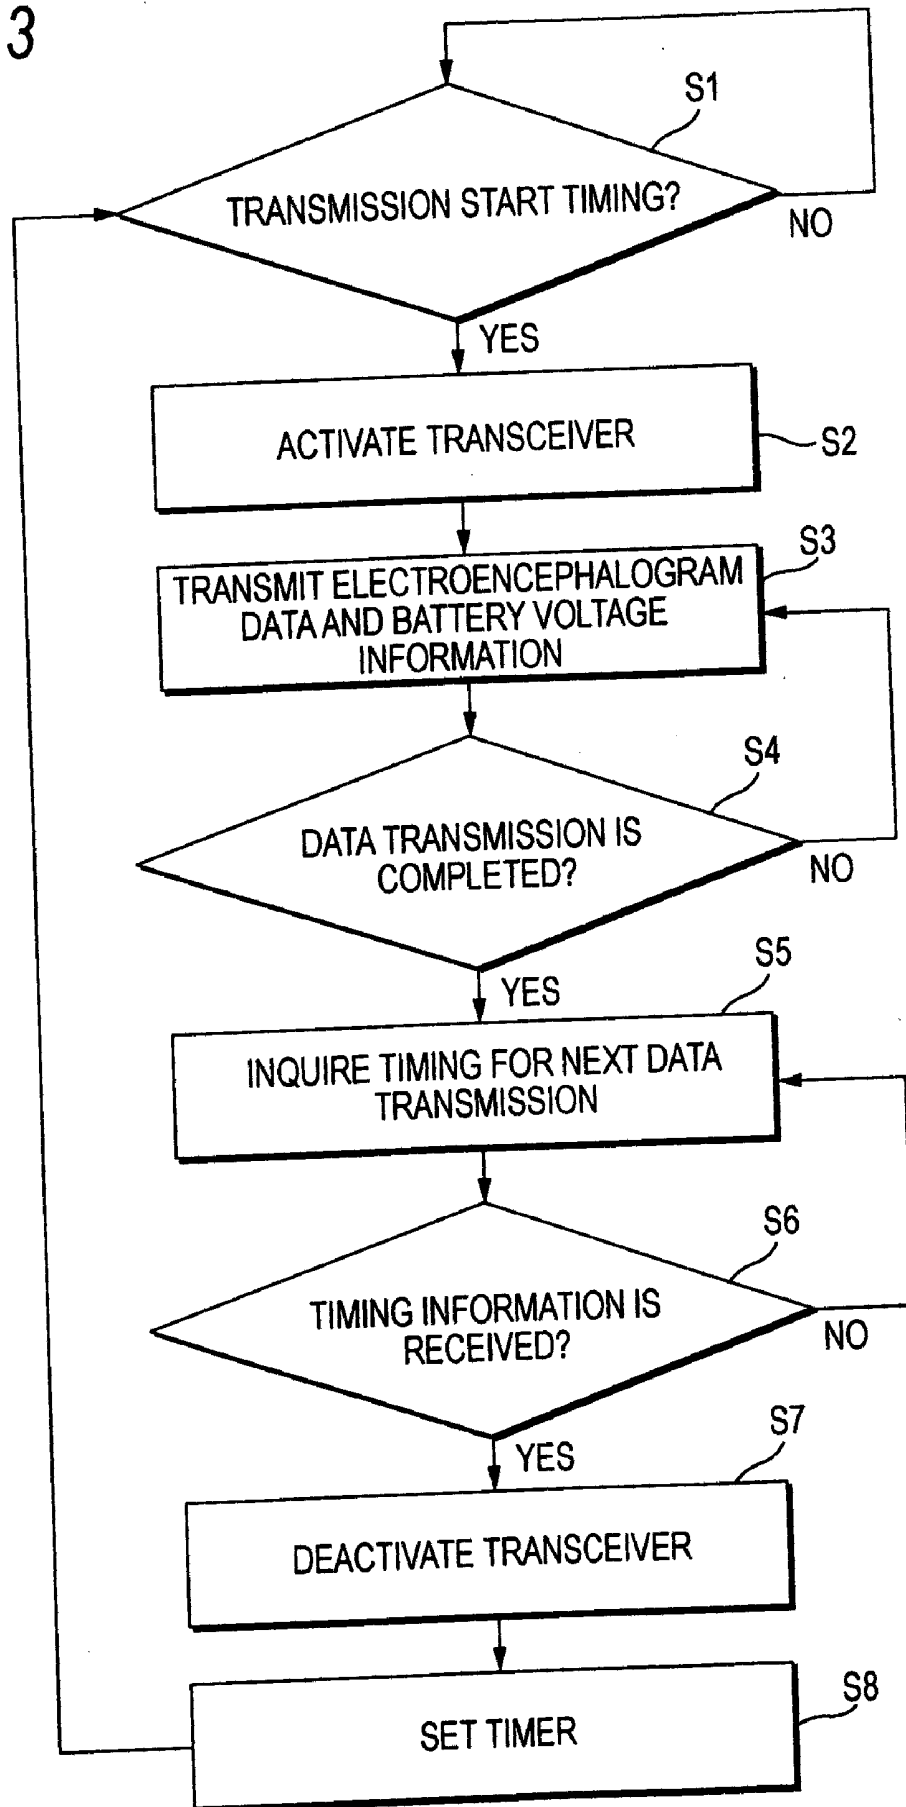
3

S1

TRANSMISSION START TIMING?

NO

YES

ACTIVATE TRANSCEIVER

S2

S3

TRANSMIT ELECTROENCEPHALOGRAM DATA AND BATTERY VOLTAGE INFORMATION

S4

DATA TRANSMISSION IS COMPLETED?

NO

YES

S5

INQUIRE TIMING FOR NEXT DATA TRANSMISSION

S6

TIMING INFORMATION IS RECEIVED?

NO

YES

S7

DEACTIVATE TRANSCEIVER

S8

SET TIMER